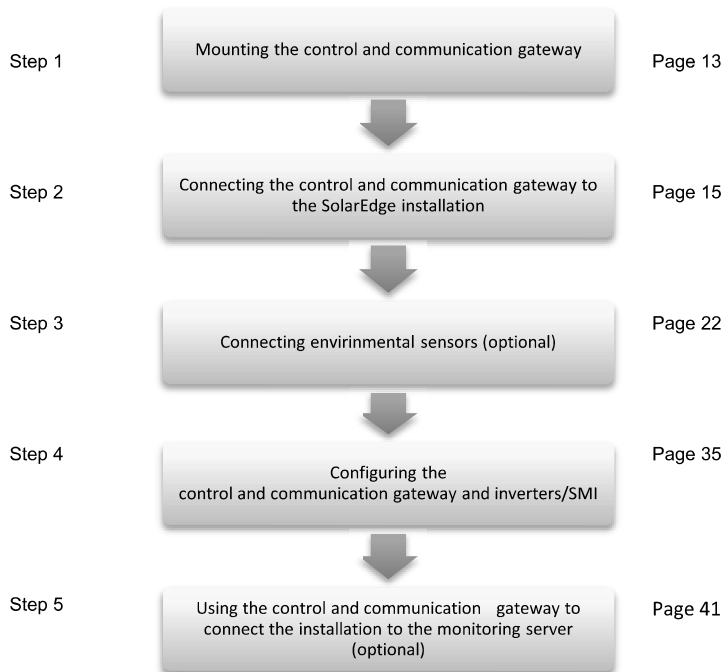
Step 1

Mounting the control and communication gateway

Page 13

Step 2

Connecting the control and communication gateway to the SolarEdge installation

Page 15

Step 3

Connecting envirinmental sensors (optional)

Page 22

Step 4

Configuring the control and communication gateway and inverters/SMI

Page 35

Step 5

Using the control and communication gateway to connect the installation to the monitoring server (optional)

Page 41